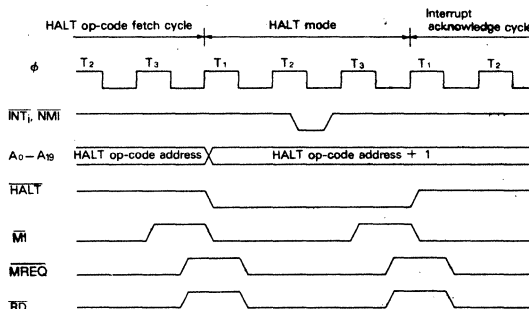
HALT op-code fetch cycle

HALT mode

Interrupt acknowledge cycle

$\phi$

$T_2$ $T_3$ $T_1$ $T_2$ $T_3$ $T_1$ $T_2$

$\overline{INT_i}$, $\overline{NMI}$

$A_0-A_{19}$

HALT op-code address

HALT op-code address + 1

$\overline{HALT}$

$\overline{M1}$

$\overline{MREQ}$

$\overline{RD}$